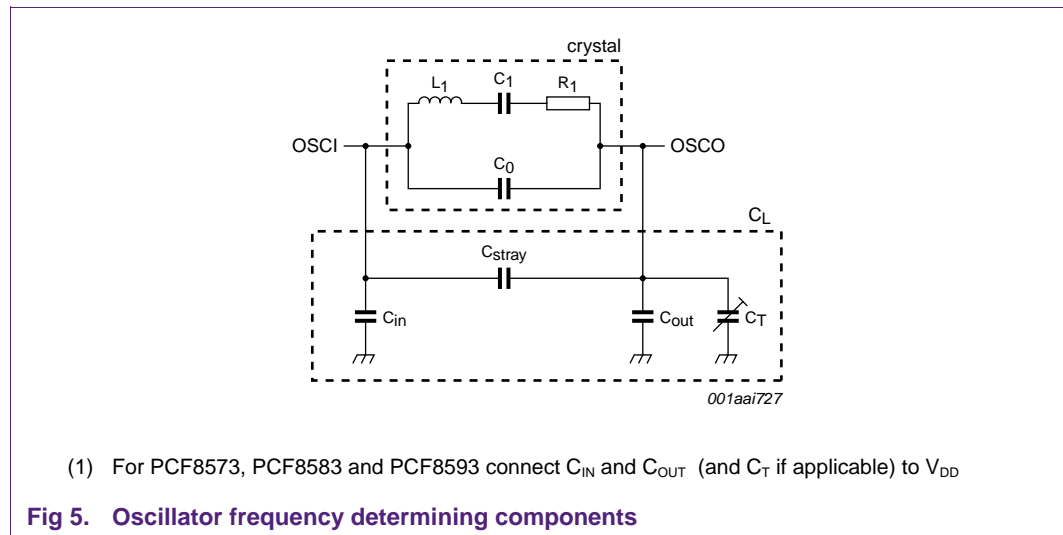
crystal

$L_1$ $C_1$ $R_1$

OSCI OSCO

$C_0$

$C_L$

$C_{stray}$

$C_{in}$ $C_{out}$ $C_T$

001aai727

(1) For PCF8573, PCF8583 and PCF8593 connect $C_{IN}$ and $C_{OUT}$ (and $C_T$ if applicable) to $V_{DD}$

Fig 5. Oscillator frequency determining components